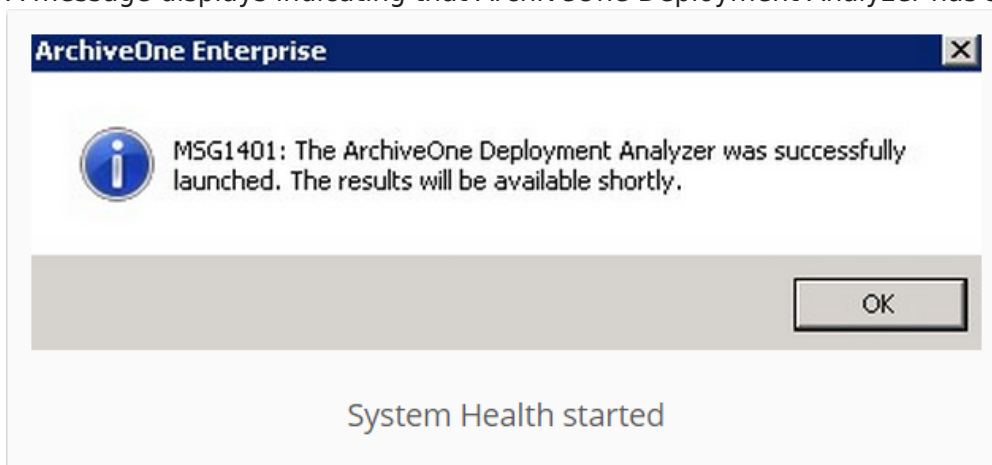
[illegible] message displays indicating that ArchiveOne Deployment Analyzer was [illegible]

ArchiveOne Enterprise

MSG1401: The ArchiveOne Deployment Analyzer was successfully launched. The results will be available shortly.

OK

System Health started